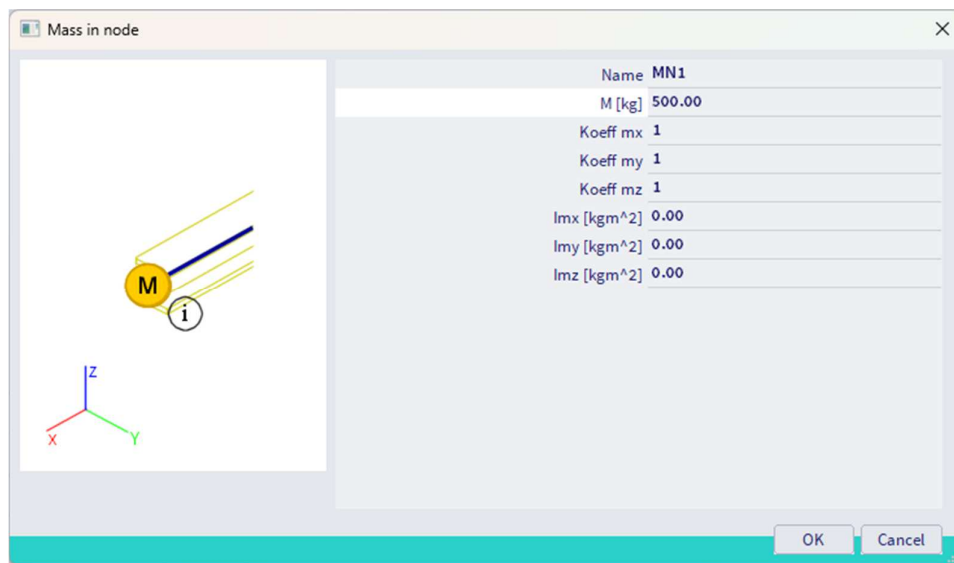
Mass in node

M

i

Z

X

Y

| | |
|---|---|
| Name | MN1 |
| M [kg] | 500.00 |
| Koeff mx | 1 |
| Koeff my | 1 |
| Koeff mz | 1 |
| Imx [kgm^2] | 0.00 |
| Imy [kgm^2] | 0.00 |
| Imz [kgm^2] | 0.00 |

OK

Cancel